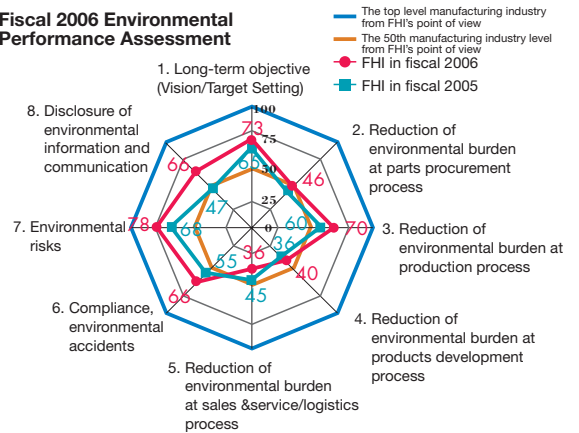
Fiscal 2006 Environmental Performance Assessment

The top level manufacturing industry from FHI's point of view
The 50th manufacturing industry level from FHI's point of view
FHI in fiscal 2006
FHI in fiscal 2005

1. Long-term objective (Vision/Target Setting)
2. Reduction of environmental burden at parts procurement process
3. Reduction of environmental burden at production process
4. Reduction of environmental burden at products development process
5. Reduction of environmental burden at sales &service/logistics process
6. Compliance, environmental accidents
7. Environmental risks
8. Disclosure of environmental information and communication

100
75
50
25
0

73
66
46
60
70
36
40
36
45
55
66
78
68
47
66